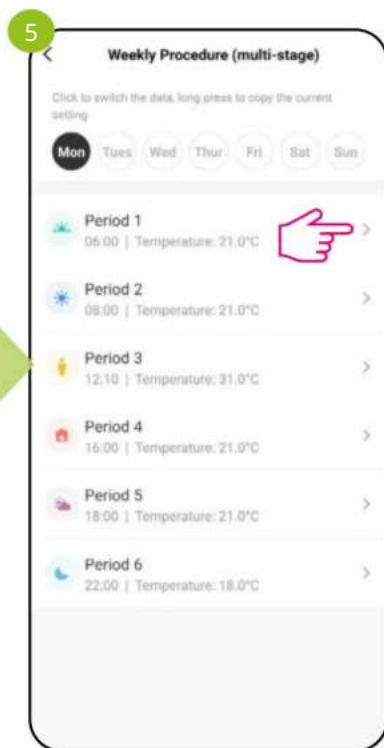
5

<

Weekly Procedure (multi-stage)

Click to switch the data, long press to copy the current setting

Mon Tues Wed Thur Fri Sat Sun

Period 1
06:00 | Temperature: 21.0°C >

Period 2
08:00 | Temperature: 21.0°C >

Period 3
12:10 | Temperature: 31.0°C >

Period 4
16:00 | Temperature: 21.0°C >

Period 5
18:00 | Temperature: 21.0°C >

Period 6
22:00 | Temperature: 18.0°C >